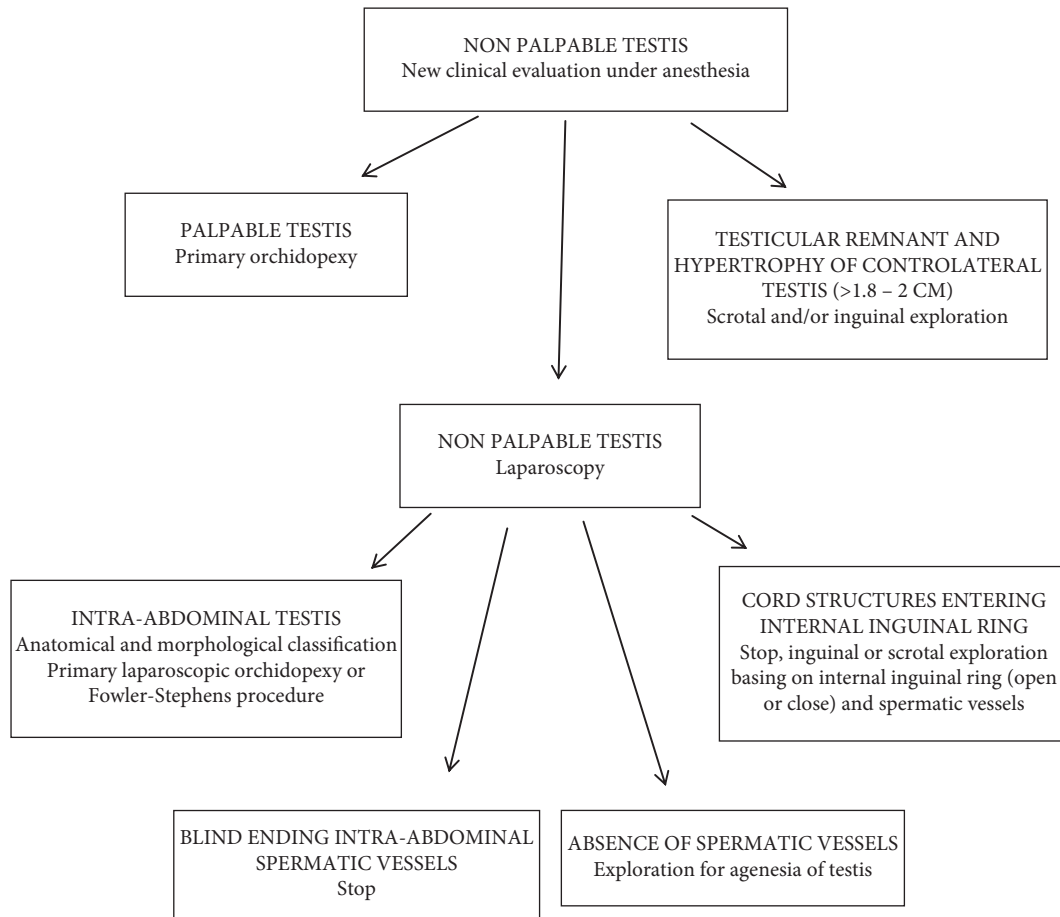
NON PALPABLE TESTIS
New clinical evaluation under anesthesia

PALPABLE TESTIS
Primary orchidopexy

TESTICULAR REMNANT AND HYPERTROPHY OF CONTROLATERAL TESTIS (>1.8 – 2 CM)
Scrotal and/or inguinal exploration

NON PALPABLE TESTIS
Laparoscopy

INTRA-ABDOMINAL TESTIS
Anatomical and morphological classification
Primary laparoscopic orchidopexy or Fowler-Stephens procedure

CORD STRUCTURES ENTERING INTERNAL INGUINAL RING
Stop, inguinal or scrotal exploration basing on internal inguinal ring (open or close) and spermatic vessels

BLIND ENDING INTRA-ABDOMINAL SPERMATIC VESSELS
Stop

ABSENCE OF SPERMATIC VESSELS
Exploration for agenesia of testis